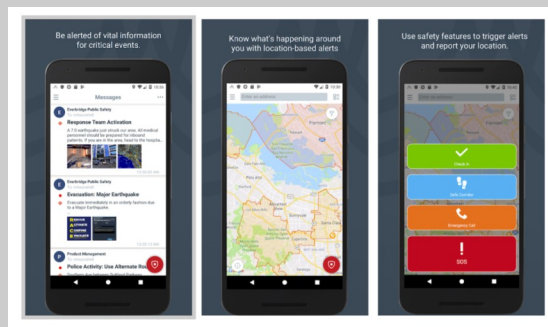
Be alerted of vital information for critical events.

Messages

Everbridge Public Safety

Response Team Activation

A 7.0 earthquake just struck our area. All medical personnel should be prepared for inbound patients. If you are in the area, head to the hospita...

Everbridge Public Safety

Evacuation: Major Earthquake

Evacuate immediately in an orderly fashion due to a Major Earthquake.

Product Management

Police Activity: Use Alternate Ro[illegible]

Know what's happening around you with location-based alerts

Enter an address

Use safety features to trigger alerts and report your location.

Enter an address

Check In

Safe Corridor

Emergency Call

SOS